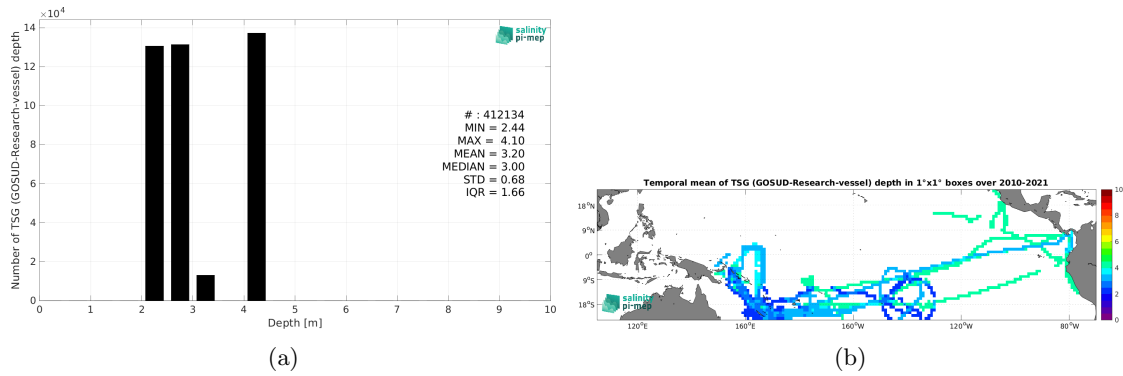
$\times10^4$
14
12
10
8
6
4
2
0
Number of TSG (GOSUD-Research-vessel) depth
salinity pi-mep
# : 412134
MIN = 2.44
MAX = 4.10
MEAN = 3.20
MEDIAN = 3.00
STD = 0.68
IQR = 1.66
0 1 2 3 4 5 6 7 8 9 10
Depth [m]
(a)

Temporal mean of TSG (GOSUD-Research-vessel) depth in 1°x1° boxes over 2010-2021
18°N
9°N
0°
9°S
18°S
salinity pi-mep
120°E 160°E 160°W 120°W 80°W
10
8
6
4
2
0
(b)